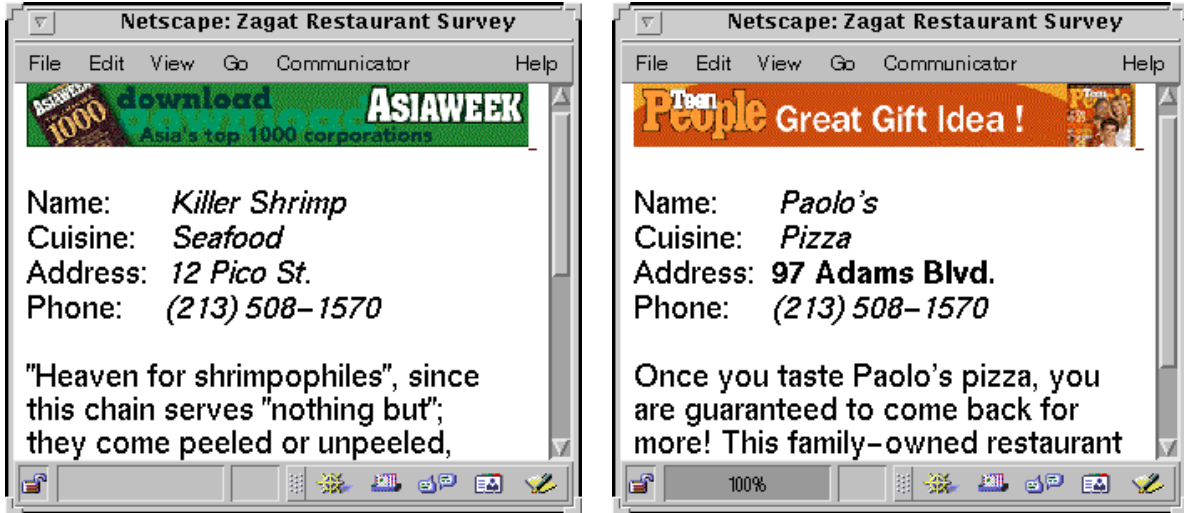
Netscape: Zagat Restaurant Survey

File Edit View Go Communicator Help

ASIAWEEK 1000 download ASIAWEEK Asia's top 1000 corporations

Name: *Killer Shrimp*
Cuisine: *Seafood*
Address: *12 Pico St.*
Phone: *(213) 508-1570*

"Heaven for shrimpophiles", since this chain serves "nothing but"; they come peeled or unpeeled,

Netscape: Zagat Restaurant Survey

File Edit View Go Communicator Help

Teen People Great Gift Idea !

Name: *Paolo's*
Cuisine: *Pizza*
Address: **97 Adams Blvd.**
Phone: *(213) 508-1570*

Once you taste Paolo's pizza, you are guaranteed to come back for more! This family-owned restaurant

100%